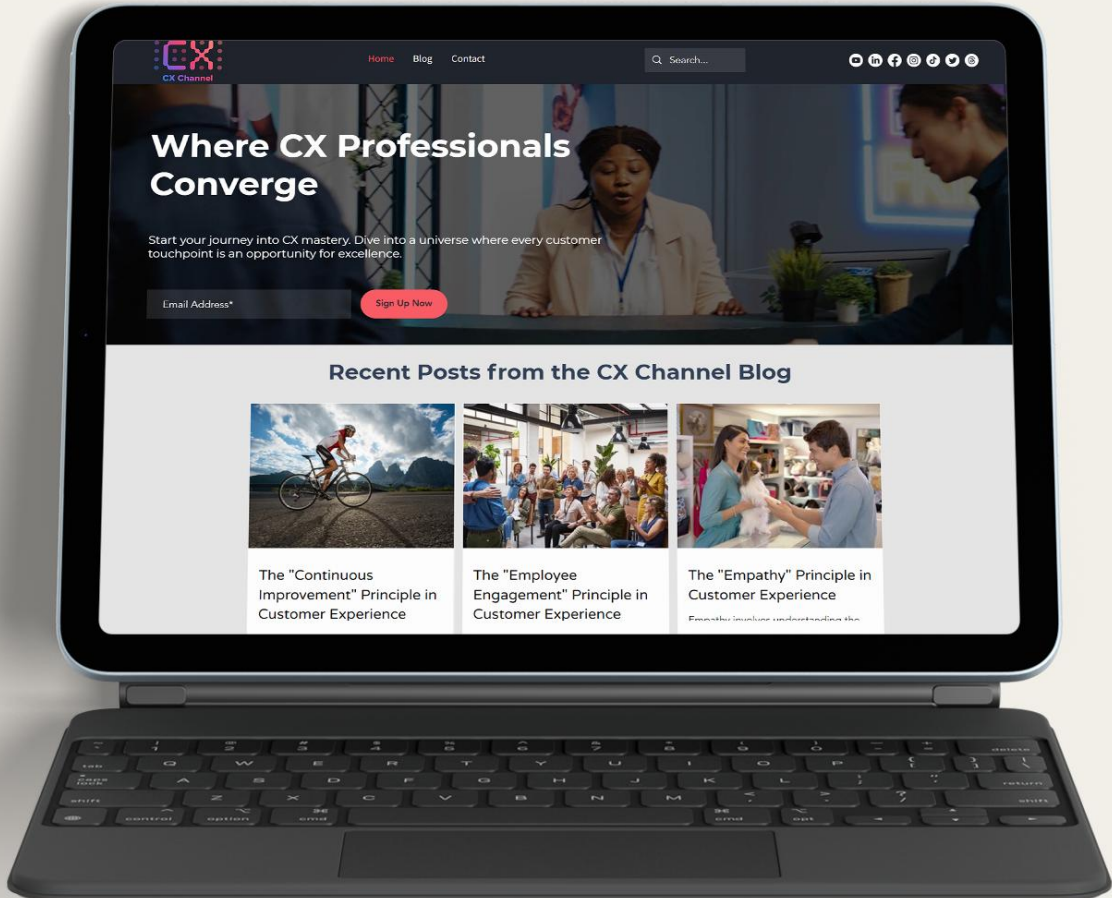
CX
CX Channel

Home Blog Contact

Search...

Where CX Professionals Converge

Start your journey into CX mastery. Dive into a universe where every customer touchpoint is an opportunity for excellence.

Email Address*

Sign Up Now

Recent Posts from the CX Channel Blog

The "Continuous Improvement" Principle in Customer Experience

The "Employee Engagement" Principle in Customer Experience

The "Empathy" Principle in Customer Experience

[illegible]